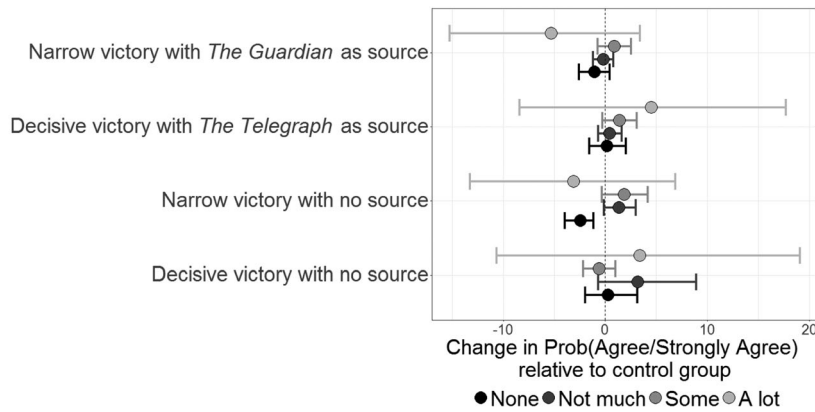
Narrow victory with *The Guardian* as source

Decisive victory with *The Telegraph* as source

Narrow victory with no source

Decisive victory with no source

-10

0

10

20

Change in Prob(Agree/Strongly Agree) relative to control group

None Not much Some A lot